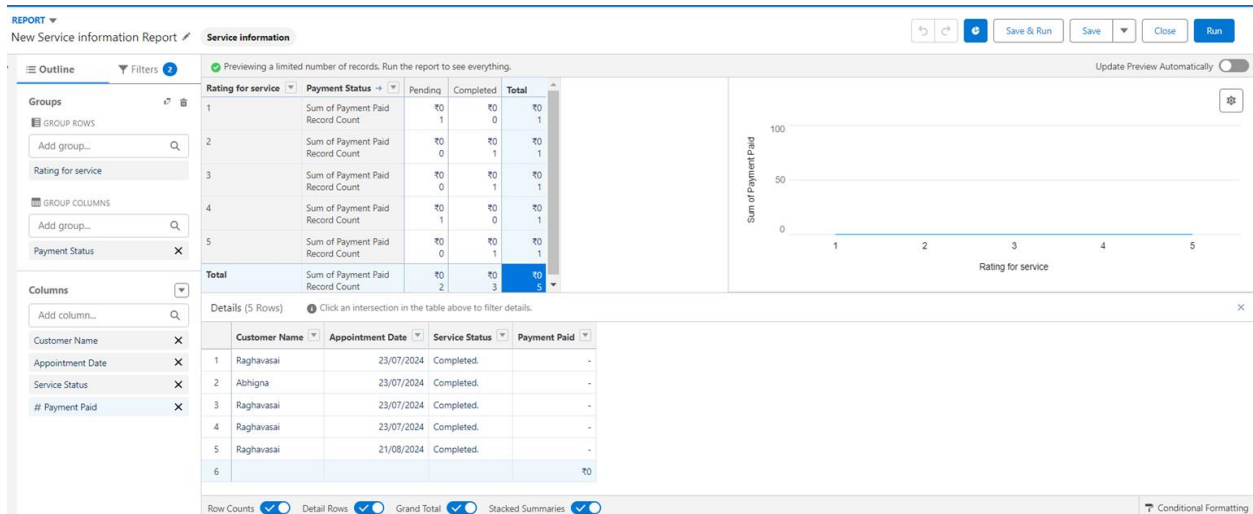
REPORT ▾
New Service information Report

Service information

Save & Run | Save | Close | Run

Outline | Filters 2

Groups
GROUP ROWS
Add group...
Rating for service
GROUP COLUMNS
Add group...
Payment Status

Columns
Add column...
Customer Name
Appointment Date
Service Status
# Payment Paid

Previewing a limited number of records. Run the report to see everything.

Update Preview Automatically

| Rating for service | Payment Status → | Pending | Completed | Total |
|---|---|---|---|---|
| 1 | Sum of Payment Paid<br>Record Count | ₹0<br>1 | ₹0<br>0 | ₹0<br>1 |
| 2 | Sum of Payment Paid<br>Record Count | ₹0<br>0 | ₹0<br>1 | ₹0<br>1 |
| 3 | Sum of Payment Paid<br>Record Count | ₹0<br>0 | ₹0<br>1 | ₹0<br>1 |
| 4 | Sum of Payment Paid<br>Record Count | ₹0<br>1 | ₹0<br>0 | ₹0<br>1 |
| 5 | Sum of Payment Paid<br>Record Count | ₹0<br>0 | ₹0<br>1 | ₹0<br>1 |
| Total | Sum of Payment Paid<br>Record Count | ₹0<br>2 | ₹0<br>3 | ₹0<br>5 |

Sum of Payment Paid
100
50
0
1 2 3 4 5
Rating for service

Details (5 Rows) Click an intersection in the table above to filter details.

| | Customer Name | Appointment Date | Service Status | Payment Paid |
|---|---|---|---|---|
| 1 | Raghavasai | 23/07/2024 | Completed. | - |
| 2 | Abhigna | 23/07/2024 | Completed. | - |
| 3 | Raghavasai | 23/07/2024 | Completed. | - |
| 4 | Raghavasai | 23/07/2024 | Completed. | - |
| 5 | Raghavasai | 21/08/2024 | Completed. | - |
| 6 | | | | ₹0 |

Row Counts | Detail Rows | Grand Total | Stacked Summaries | Conditional Formatting